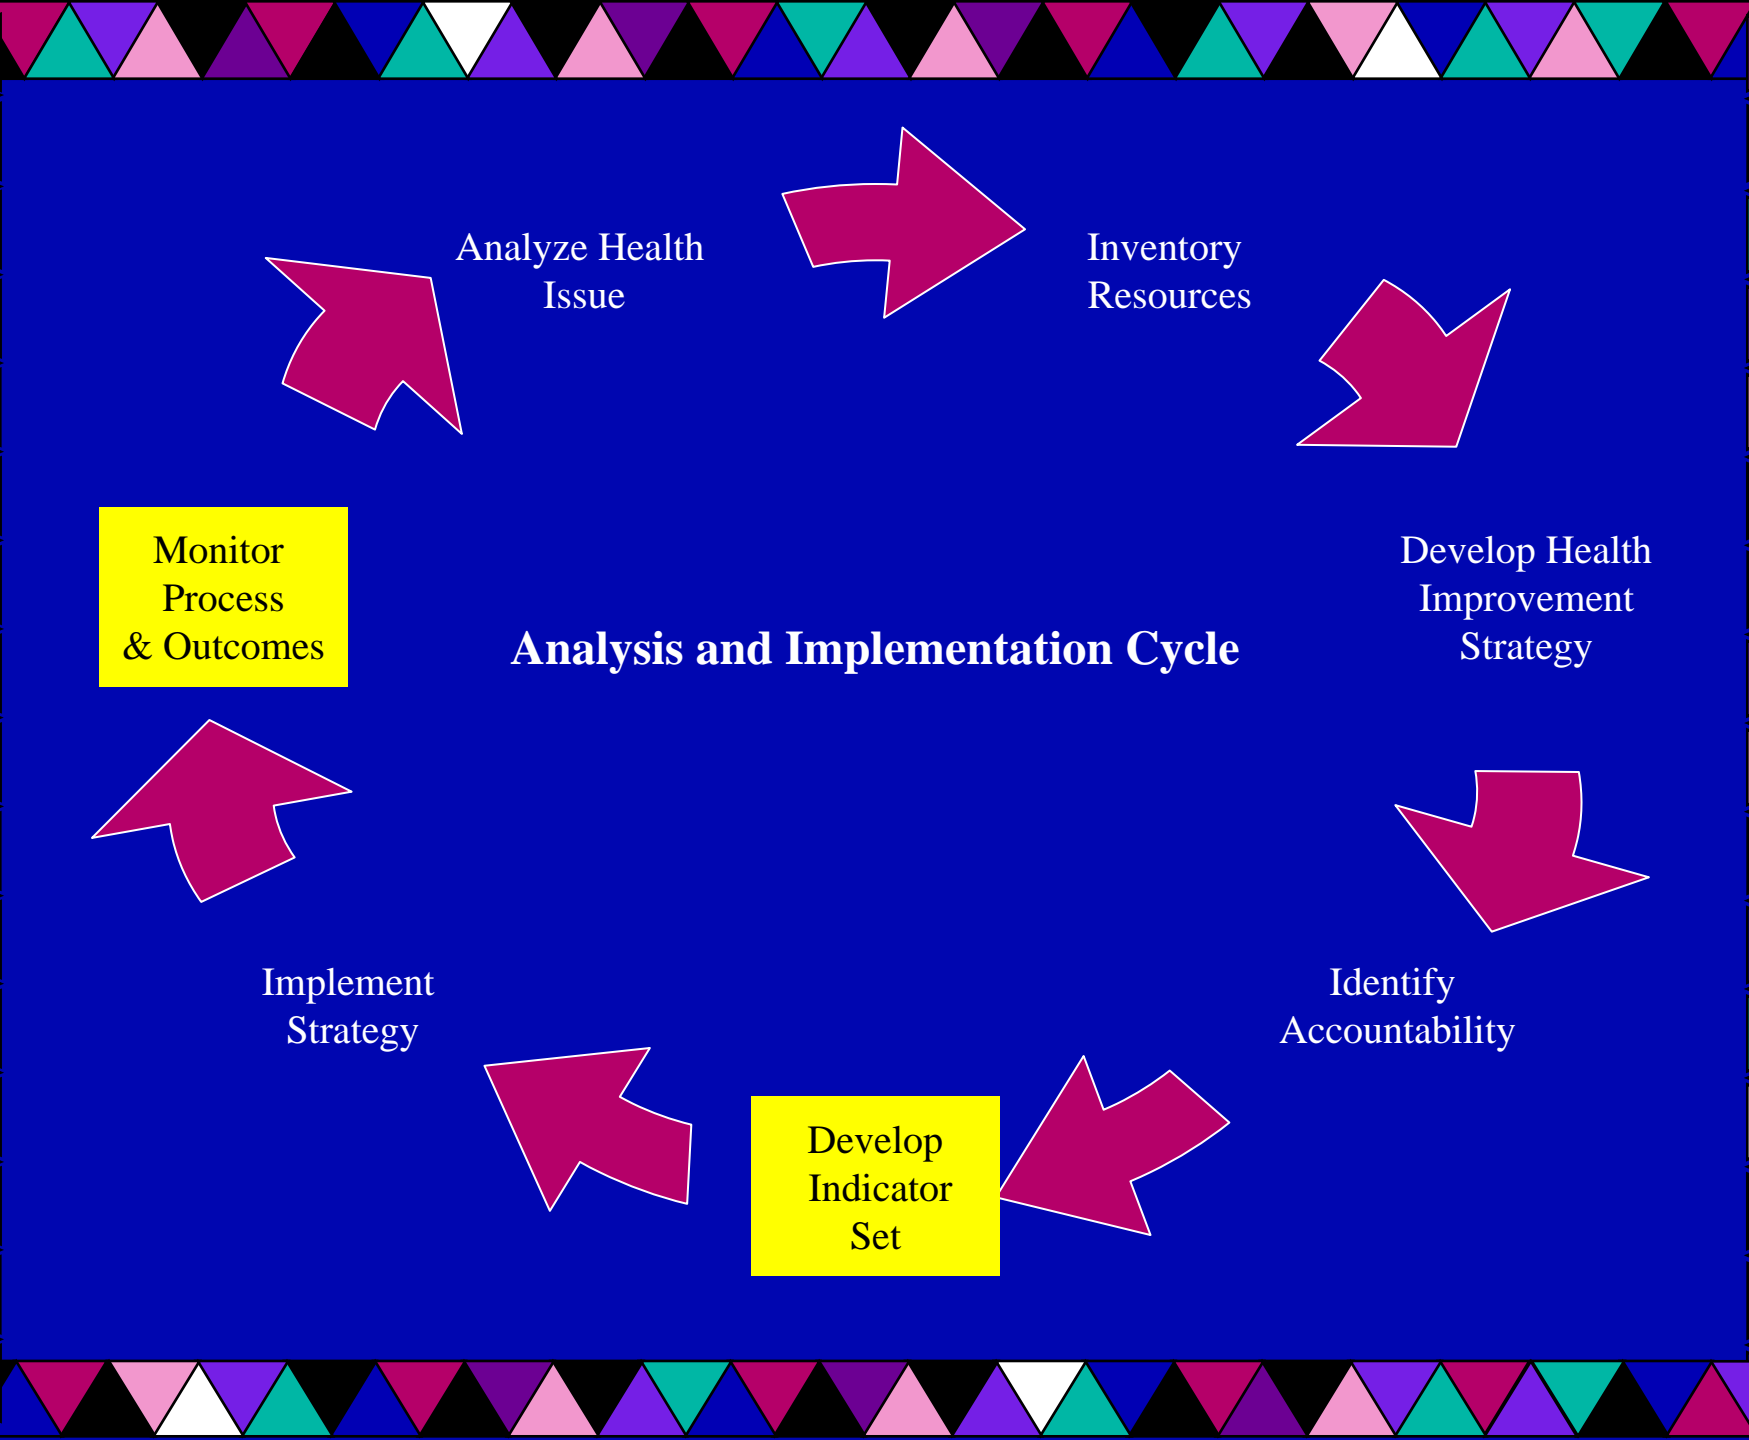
Analyze Health Issue

Inventory Resources

Develop Health Improvement Strategy

Identify Accountability

Develop Indicator Set

Implement Strategy

Monitor Process & Outcomes

Analysis and Implementation Cycle